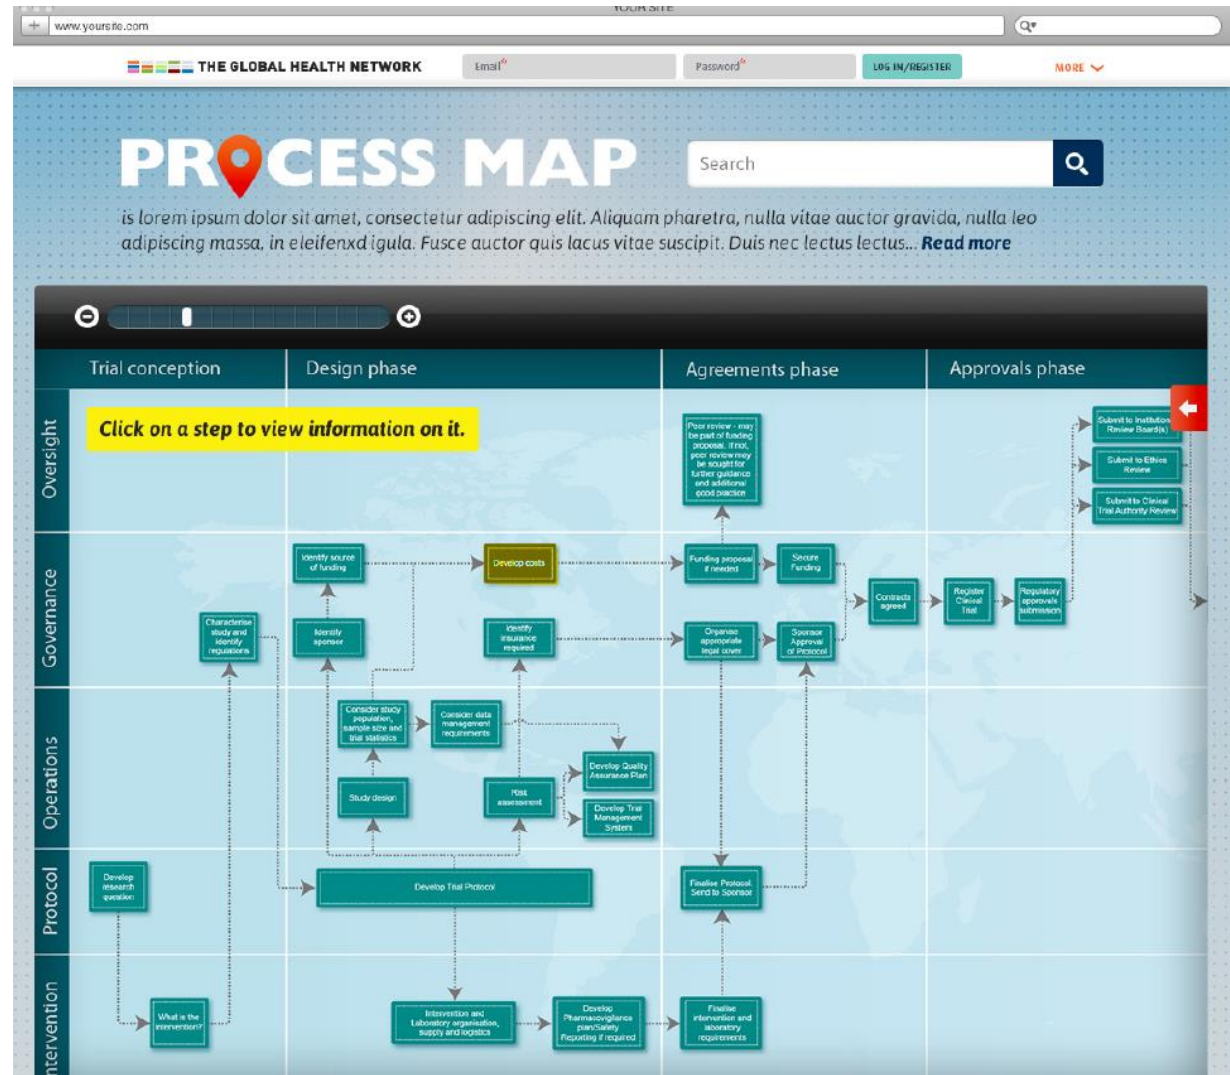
YOUR SITE

www.yoursite.com

THE GLOBAL HEALTH NETWORK

Email*

Password*

LOG IN/REGISTER

MORE

PROCESS MAP

Search

is lorem ipsum dolor sit amet, consectetur adipiscing elit. Aliquam pharetra, nulla vitae auctor gravida, nulla leo adipiscing massa, in eleifenxd igula. Fusce auctor quis lacus vitae suscipit. Duis nec lectus lectus... Read more

Trial conception

Design phase

Agreements phase

Approvals phase

Oversight

Click on a step to view information on it.

Peer review - may be part of funding proposal. If not, peer review may be sought for further guidance and additional good practice

Submit to Institution Review Board(s)

Submit to Ethics Review

Submit to Clinical Trial Authority Review

Governance

Identify source of funding

Develop costs

Funding proposal if needed

Secure Funding

Contracts agreed

Register Clinical Trial

Regulatory approvals submission

Characterise study and identify regulations

Identify sponsor

Identify insurance required

Organise appropriate legal cover

Sponsor Approval of Protocol

Operations

Consider study population, sample size and trial statistics

Consider data management requirements

Develop Quality Assurance Plan

Study design

Risk assessment

Develop Trial Management System

Protocol

Develop research question

Develop Trial Protocol

Finalise Protocol. Send to Sponsor

ntervention

What is the intervention?

Intervention and Laboratory organisation, supply and logistics

Develop Pharmacovigilance plan/Safety Reporting if required

Finalise intervention and laboratory requirements